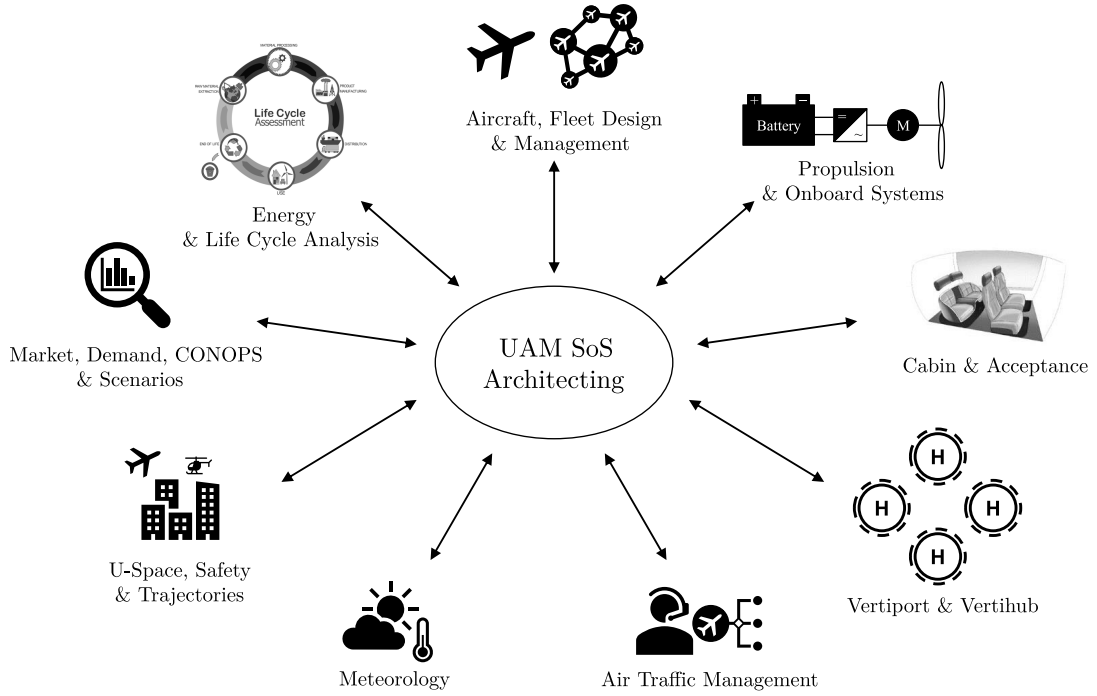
UAM SoS Architecting

Aircraft, Fleet Design & Management

Battery

+ −

= ~

M

Propulsion & Onboard Systems

Cabin & Acceptance

H

H

H

H

Vertiport & Vertihub

Air Traffic Management

Meteorology

U-Space, Safety & Trajectories

Market, Demand, CONOPS & Scenarios

MATERIAL PROCESSING

RAW MATERIAL EXTRACTION

PRODUCT MANUFACTURING

Life Cycle Assessment

END OF LIFE

DISTRIBUTION

USE

Energy & Life Cycle Analysis